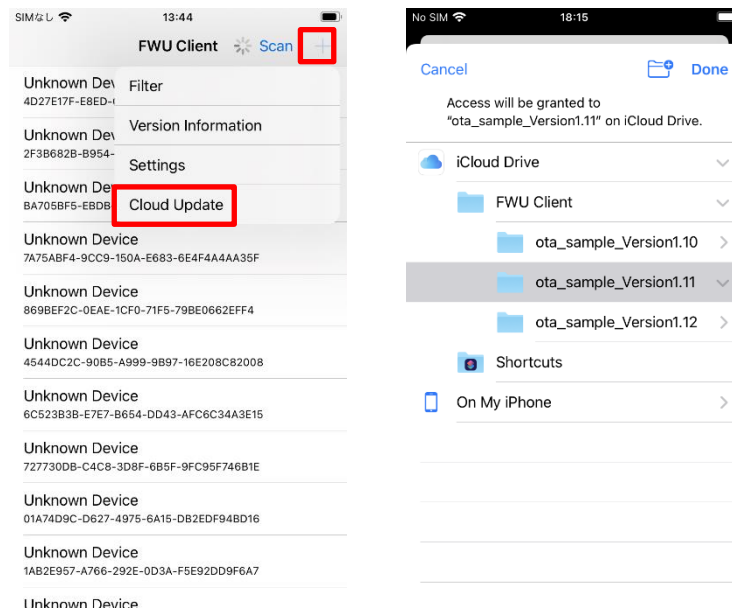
SIMなし 13:44

FWU Client Scan +

Unknown Devi
4D27E17F-E8ED-

Unknown Dev
2F3B682B-B954-

Unknown De
BA705BF5-EBDB

Filter

Version Information

Settings

Cloud Update

Unknown Device
7A75ABF4-9CC9-150A-E683-6E4F4A4AA35F

Unknown Device
869BEF2C-0EAE-1CF0-71F5-79BE0662EFF4

Unknown Device
4544DC2C-90B5-A999-9B97-16E208C82008

Unknown Device
6C523B3B-E7E7-B654-DD43-AFC6C34A3E15

Unknown Device
727730DB-C4C8-3D8F-6B5F-9FC95F746B1E

Unknown Device
01A74D9C-D627-4975-6A15-DB2EDF94BD16

Unknown Device
1AB2E957-A766-292E-0D3A-F5E92DD9F6A7

Unknown Device

No SIM 18:15

Cancel Done

Access will be granted to "ota_sample_Version1.11" on iCloud Drive.

iCloud Drive

FWU Client

ota_sample_Version1.10

ota_sample_Version1.11

ota_sample_Version1.12

Shortcuts

On My iPhone